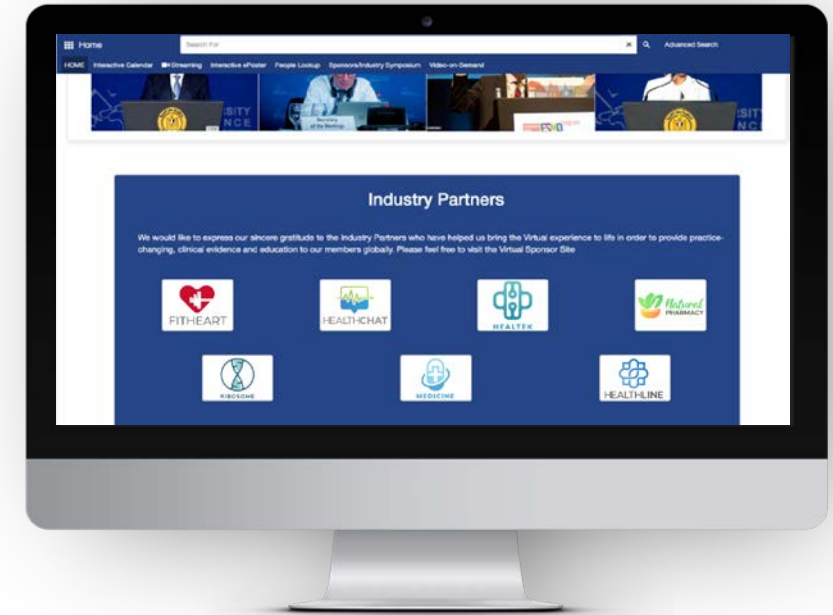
Home

Search For

Advanced Search

HOME Interactive Calendar Streaming Interactive ePoster People Lookup Sponsors/Industry Symposium Video-on-Demand

SITY NCE

Secretary of the Banking

SITY NCE

Industry Partners

We would like to express our sincere gratitude to the Industry Partners who have helped us bring the Virtual experience to life in order to provide practice-changing, clinical evidence and education to our members globally. Please feel free to visit the Virtual Sponsor Site

FITHEART

HEALTHCHAT

HEALTEK

Natural PHARMACY

RIBOSOME

MEDICINE

HEALTHLINE